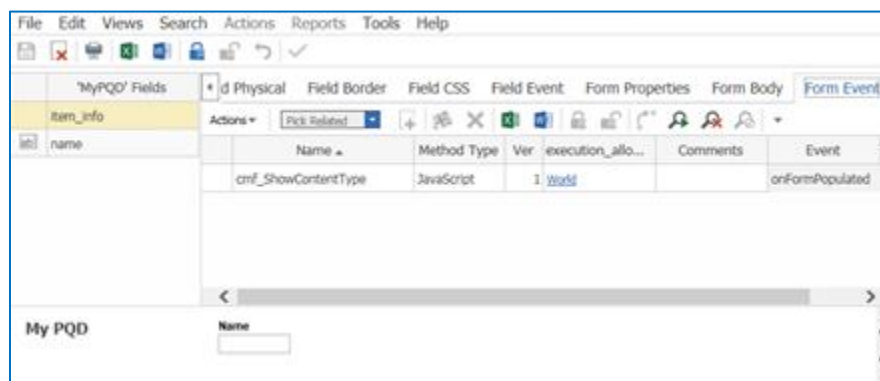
File Edit Views Search Actions Reports Tools Help

'MyPQD' Fields
item_info
name

d Physical Field Border Field CSS Field Event Form Properties Form Body Form Event

Actions ▾ Pick Related

| Name ▲ | Method Type | Ver | execution_allo... | Comments | Event |
|---|---|---|---|---|---|
| cmf_ShowContentType | JavaScript | 1 | World | | onFormPopulated |

My PQD

Name